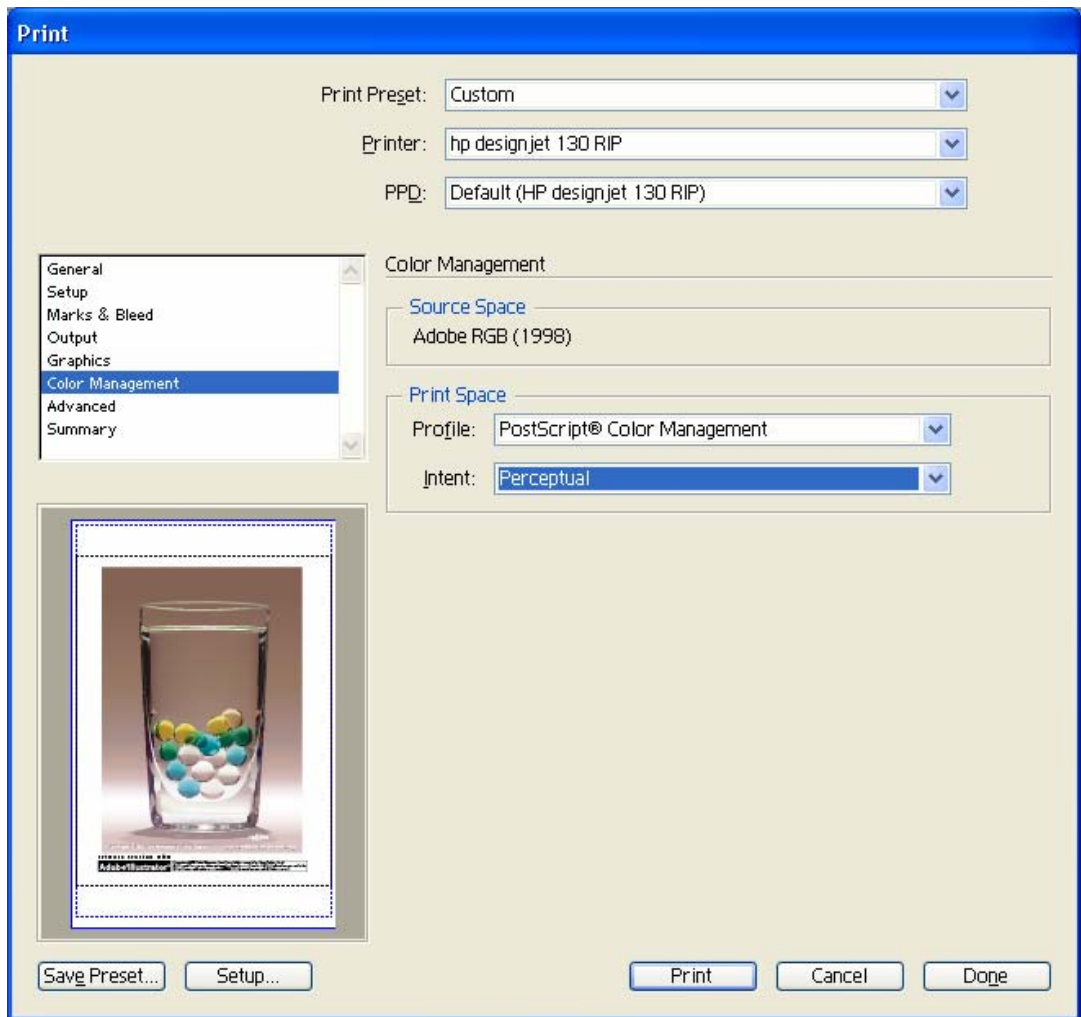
Print

Print Preset: Custom

Printer: hp designjet 130 RIP

PPD: Default (HP designjet 130 RIP)

General
Setup
Marks & Bleed
Output
Graphics
Color Management
Advanced
Summary

Color Management

Source Space
Adobe RGB (1998)

Print Space
Profile: PostScript® Color Management
Intent: Perceptual

Adobe Illustrator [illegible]

Save Preset... Setup... Print Cancel Done